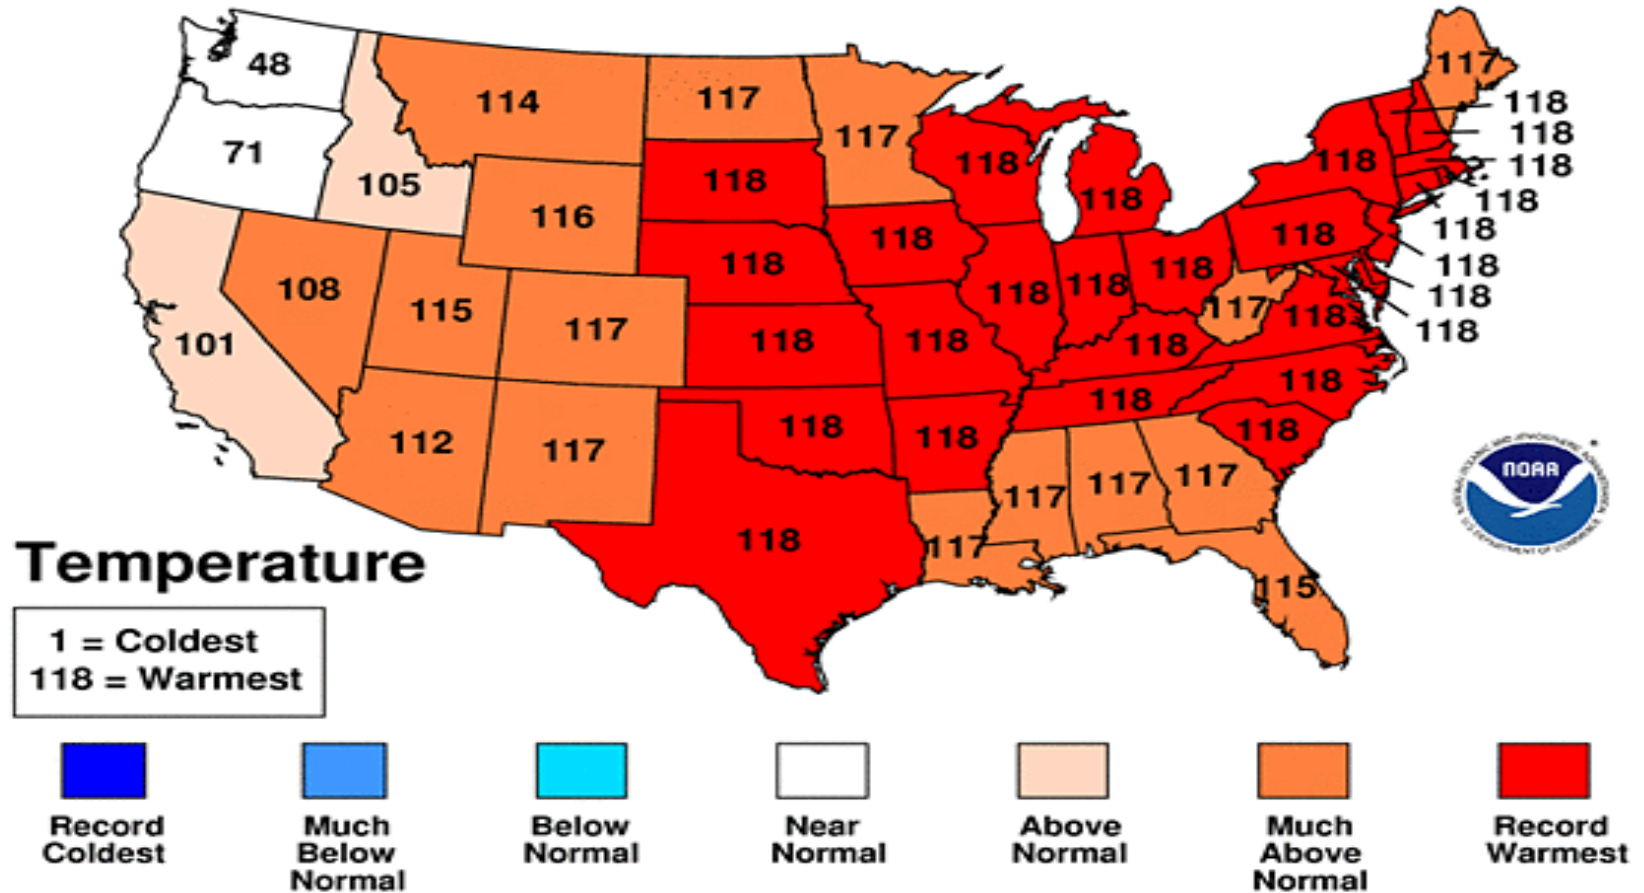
48
71
105
114
117
117
117
118
118
118
118
118
118
118
118
118
118
118
118
118
118
116
118
118
118
118
118
118
108
115
117
118
118
117
118
118
101
118
118
112
117
118
118
118
117
117
117
118
117
115

NOAA

Temperature

1 = Coldest
118 = Warmest

Record Coldest
Much Below Normal
Below Normal
Near Normal
Above Normal
Much Above Normal
Record Warmest